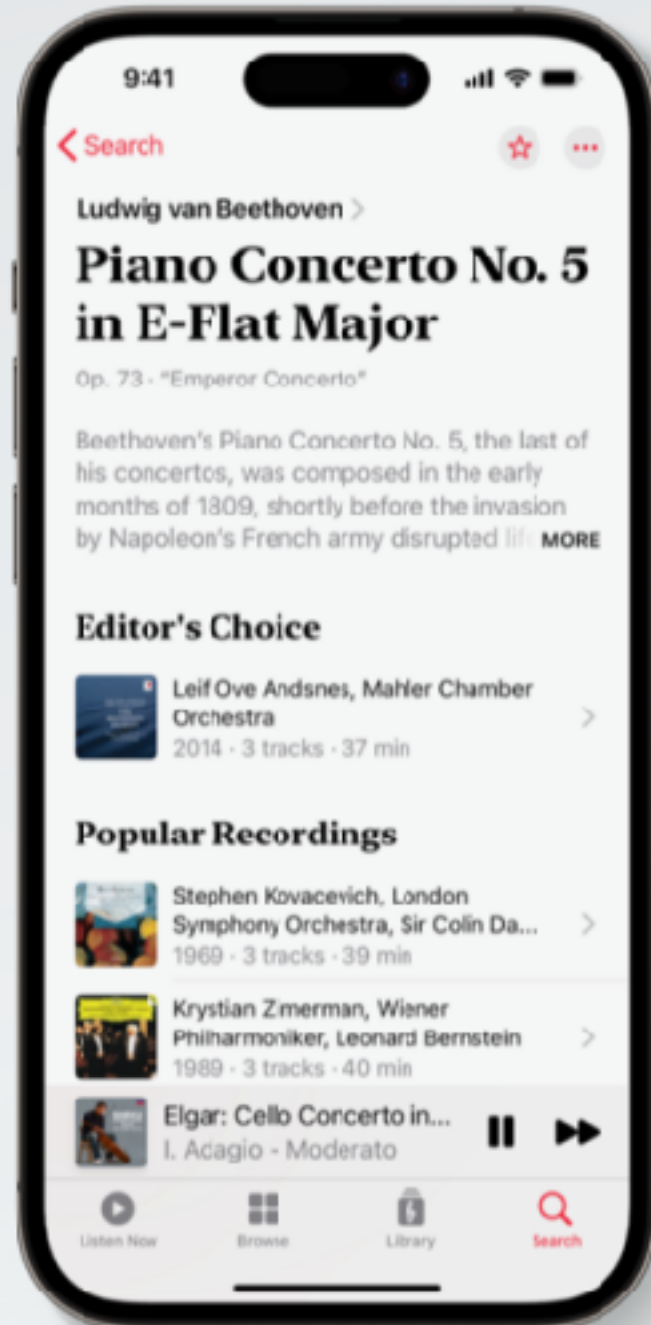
9:41

Search

Ludwig van Beethoven

Piano Concerto No. 5 in E-Flat Major

Op. 73 · "Emperor Concerto"

Beethoven's Piano Concerto No. 5, the last of his concertos, was composed in the early months of 1809, shortly before the invasion by Napoleon's French army disrupted lif MORE

Editor's Choice

Leif Ove Andsnes, Mahler Chamber Orchestra
2014 · 3 tracks · 37 min

Popular Recordings

Stephen Kovacevich, London Symphony Orchestra, Sir Colin Da...
1969 · 3 tracks · 39 min

Krystian Zimerman, Wiener Philharmoniker, Leonard Bernstein
1989 · 3 tracks · 40 min

Elgar: Cello Concerto in...
I. Adagio - Moderato

Listen Now
Browse
Library
Search